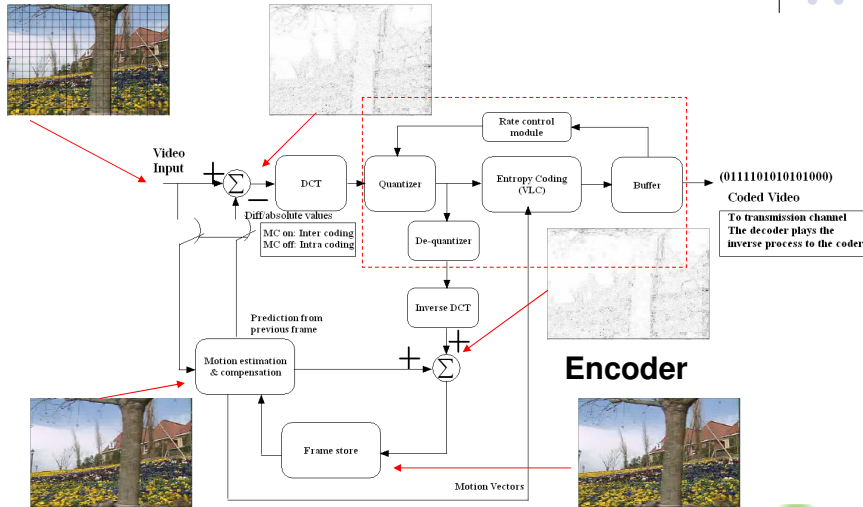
Video Input

+

$\Sigma$

—

DCT

Diff/absolute values

MC on: Inter coding
MC off: Intra coding

Rate control module

Quantizer

Entropy Coding (VLC)

Buffer

(0111101010101000)

Coded Video

To transmission channel
The decoder plays the inverse process to the coder

De-quantizer

Inverse DCT

Prediction from previous frame

Motion estimation & compensation

+

+

$\Sigma$

Encoder

Frame store

Motion Vectors